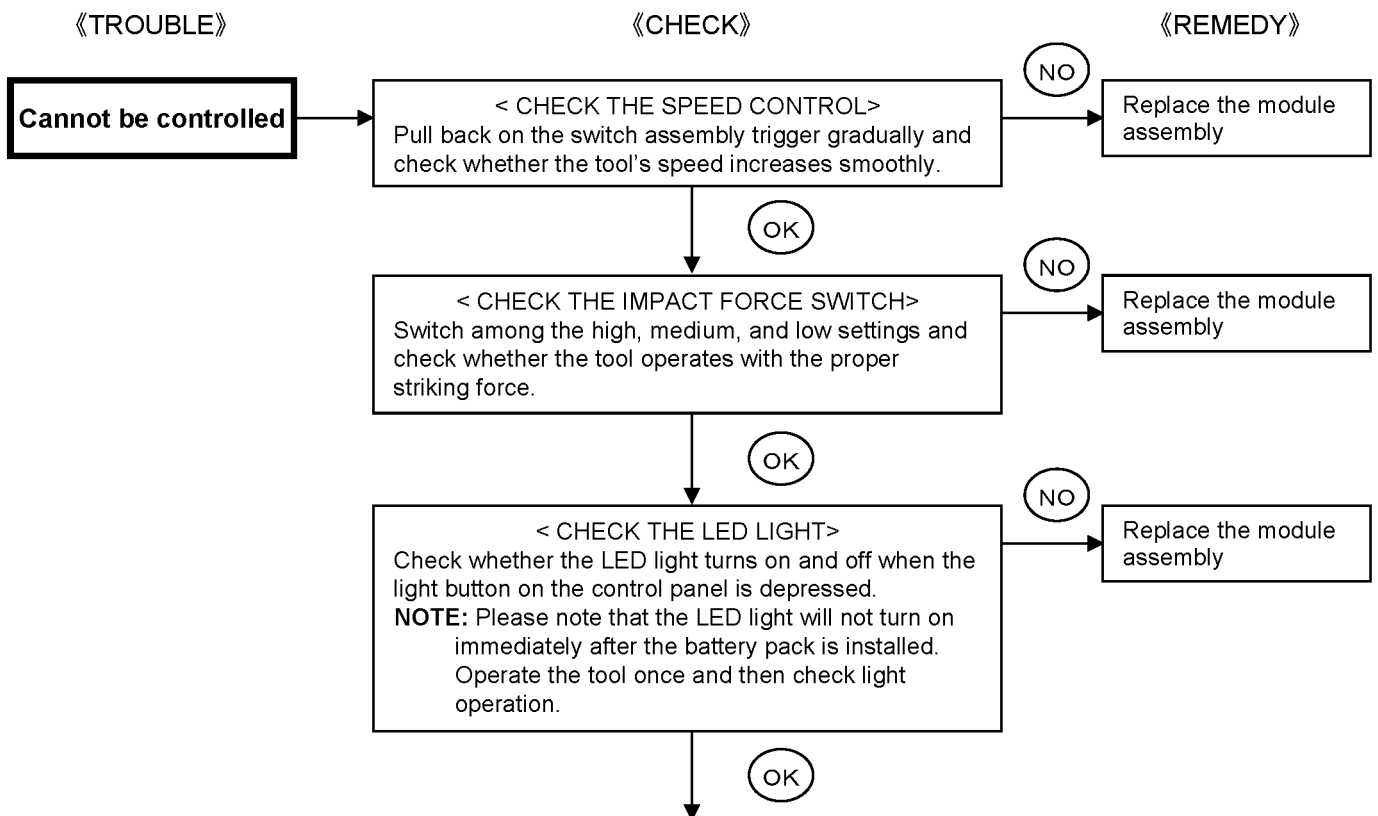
《TROUBLE》

《CHECK》

《REMEDY》

Cannot be controlled

< CHECK THE SPEED CONTROL>
Pull back on the switch assembly trigger gradually and check whether the tool's speed increases smoothly.

NO

Replace the module assembly

OK

< CHECK THE IMPACT FORCE SWITCH>
Switch among the high, medium, and low settings and check whether the tool operates with the proper striking force.

NO

Replace the module assembly

OK

< CHECK THE LED LIGHT>
Check whether the LED light turns on and off when the light button on the control panel is depressed.
NOTE: Please note that the LED light will not turn on immediately after the battery pack is installed. Operate the tool once and then check light operation.

NO

Replace the module assembly

OK